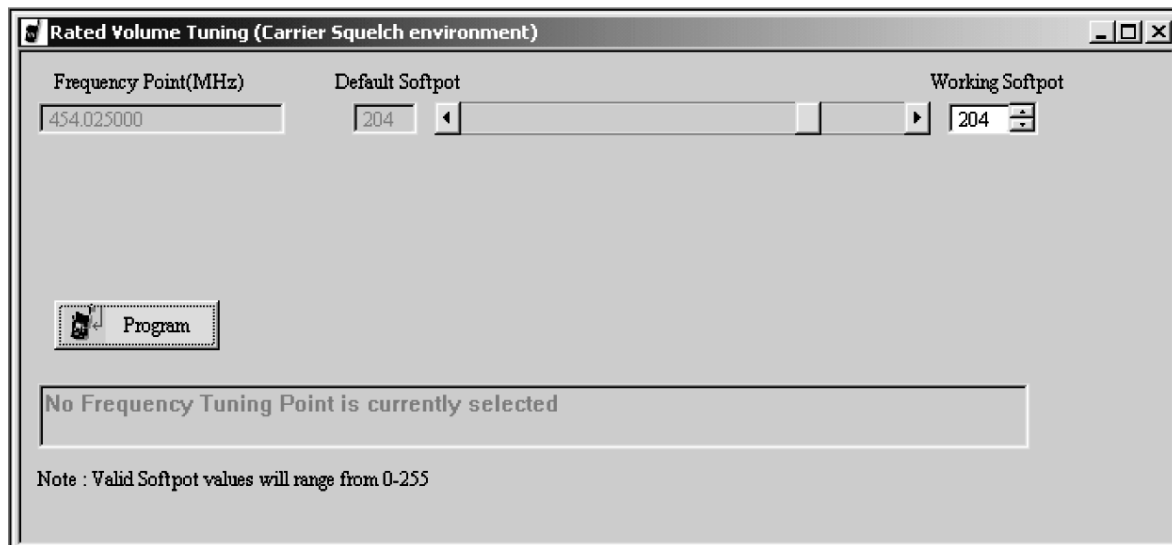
Rated Volume Tuning (Carrier Squelch environment)

Frequency Point(MHz)

454.025000

Default Softpot

204

Working Softpot

204

Program

No Frequency Tuning Point is currently selected

Note : Valid Softpot values will range from 0-255